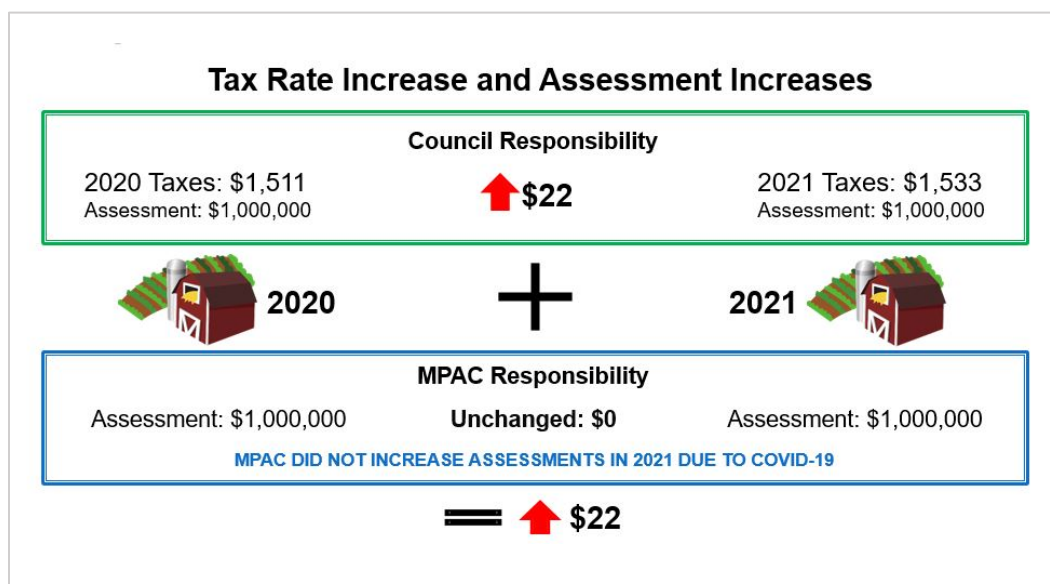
Tax Rate Increase and Assessment Increases

Council Responsibility

2020 Taxes: $1,511
Assessment: $1,000,000

$22

2021 Taxes: $1,533
Assessment: $1,000,000

2020

2021

MPAC Responsibility

Assessment: $1,000,000

Unchanged: $0

Assessment: $1,000,000

MPAC DID NOT INCREASE ASSESSMENTS IN 2021 DUE TO COVID-19

$22